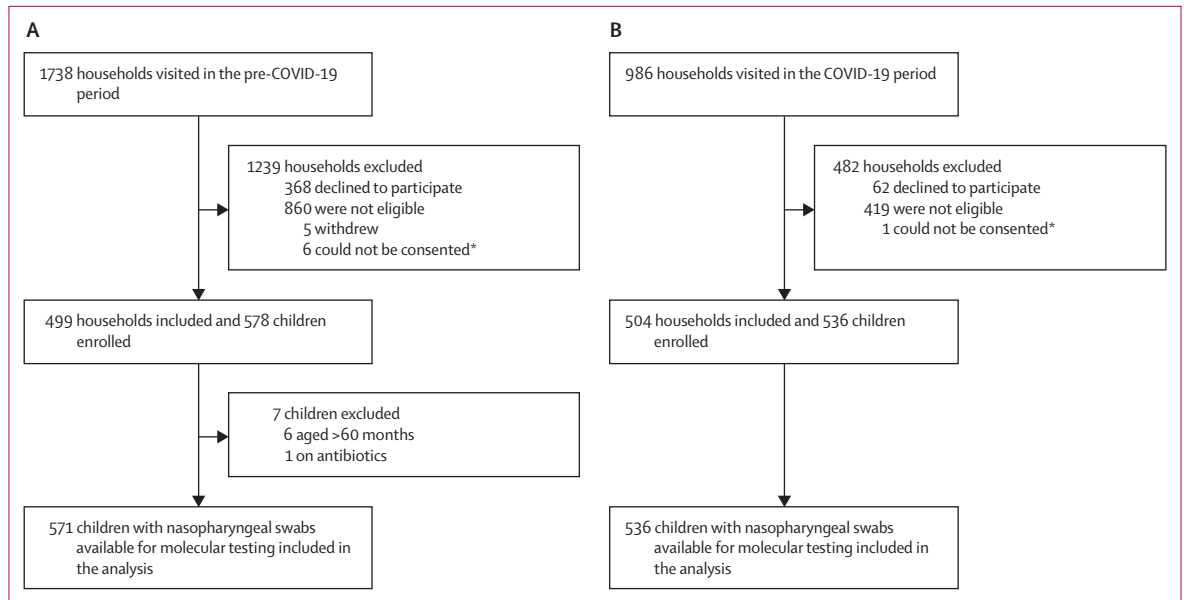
A

1738 households visited in the pre-COVID-19 period

1239 households excluded
368 declined to participate
860 were not eligible
5 withdrew
6 could not be consented*

499 households included and 578 children enrolled

7 children excluded
6 aged >60 months
1 on antibiotics

571 children with nasopharyngeal swabs available for molecular testing included in the analysis

B

986 households visited in the COVID-19 period

482 households excluded
62 declined to participate
419 were not eligible
1 could not be consented*

504 households included and 536 children enrolled

536 children with nasopharyngeal swabs available for molecular testing included in the analysis